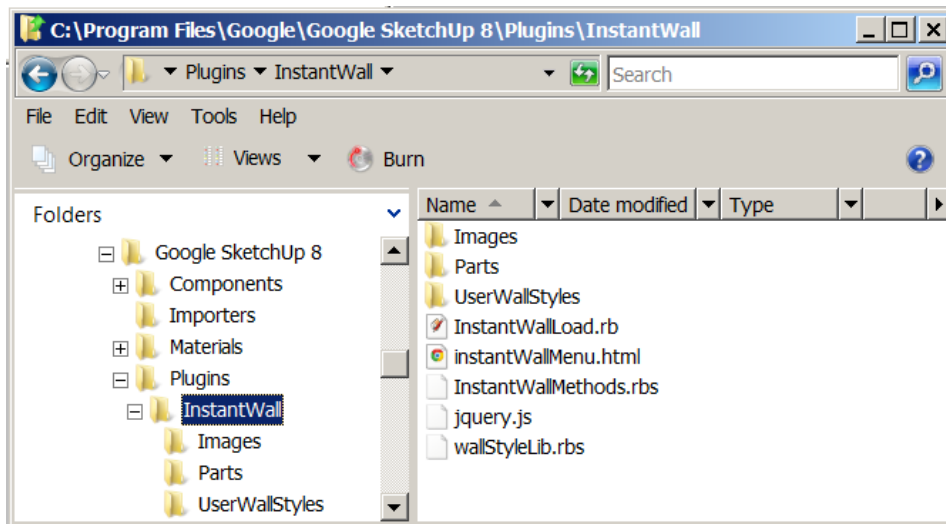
C:\Program Files\Google\Google SketchUp 8\Plugins\InstantWall

Plugins ▾ InstantWall ▾

Search

File Edit View Tools Help

Organize ▾ Views ▾ Burn

Folders

Google SketchUp 8
Components
Importers
Materials
Plugins
InstantWall
Images
Parts
UserWallStyles

| Name | Date modified | Type |
|---|---|---|
| Images | | |
| Parts | | |
| UserWallStyles | | |
| InstantWallLoad.rb | | |
| instantWallMenu.html | | |
| InstantWallMethods.rbs | | |
| jquery.js | | |
| wallStyleLib.rbs | | |